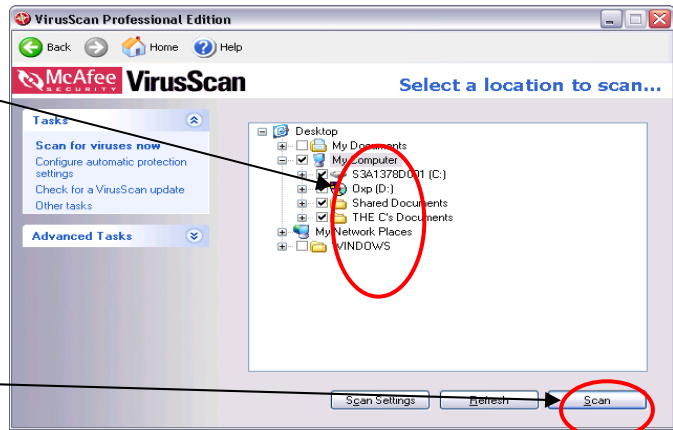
VirusScan Professional Edition

Back Home Help

McAfee SECURITY VirusScan

Select a location to scan...

Tasks

Scan for viruses now
Configure automatic protection settings
Check for a VirusScan update
Other tasks

Advanced Tasks

Desktop
My Documents
My Computer
S3A1378D001 (C:)
Oxp (D:)
Shared Documents
THE C's Documents
My Network Places
WINDOWS

Scan Settings Refresh Scan